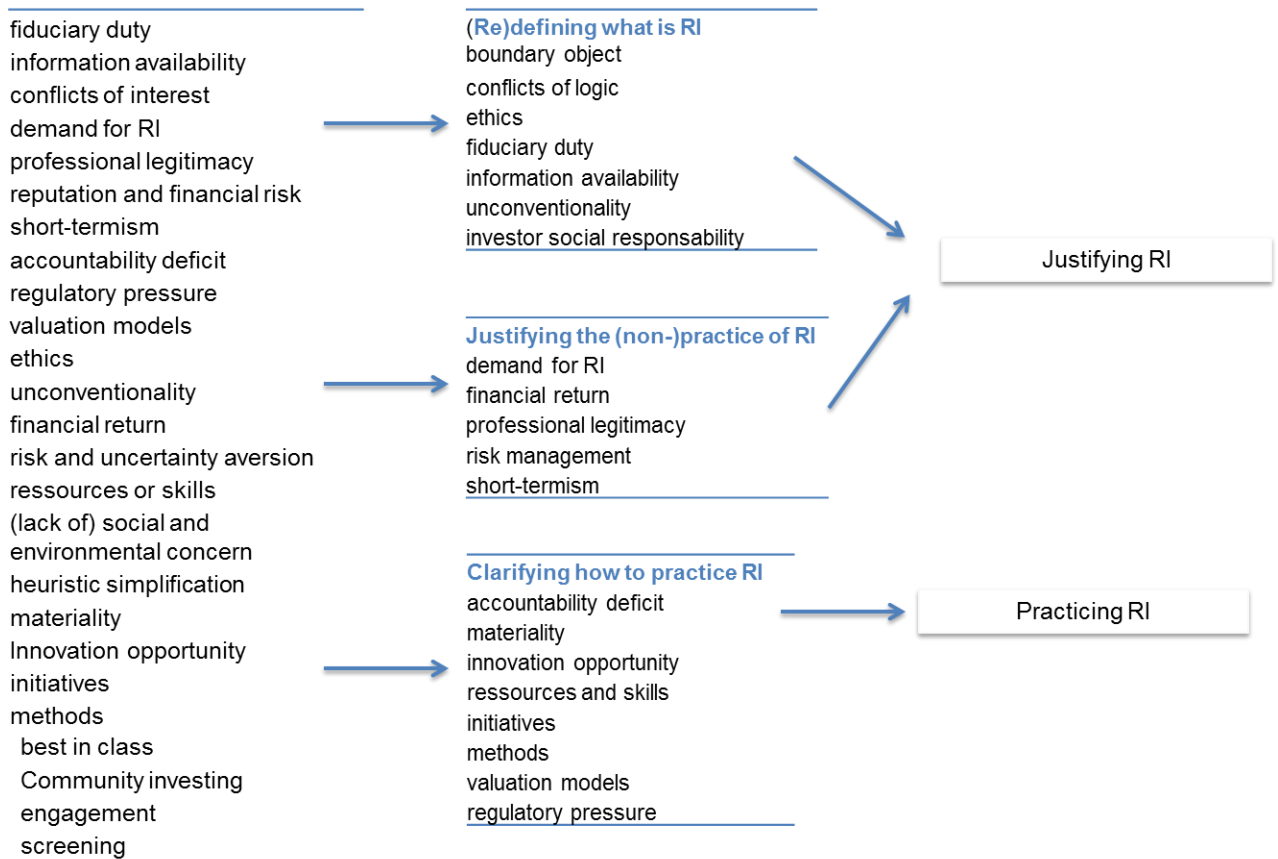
fiduciary duty
information availability
conflicts of interest
demand for RI
professional legitimacy
reputation and financial risk
short-termism
accountability deficit
regulatory pressure
valuation models
ethics
unconventionality
financial return
risk and uncertainty aversion
ressources or skills
(lack of) social and environmental concern
heuristic simplification
materiality
Innovation opportunity
initiatives
methods
best in class
Community investing
engagement
screening

(Re)defining what is RI
boundary object
conflicts of logic
ethics
fiduciary duty
information availability
unconventionality
investor social responsability

Justifying the (non-)practice of RI
demand for RI
financial return
professional legitimacy
risk management
short-termism

Clarifying how to practice RI
accountability deficit
materiality
innovation opportunity
ressources and skills
initiatives
methods
valuation models
regulatory pressure

Justifying RI

Practicing RI